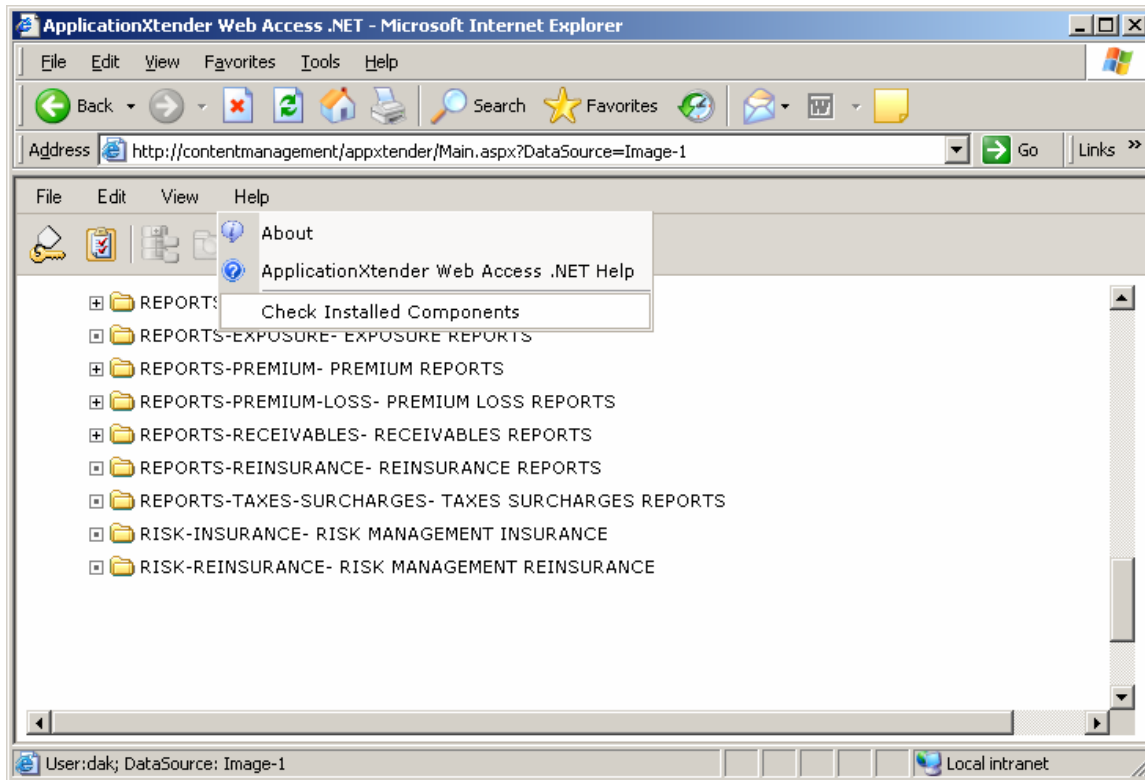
ApplicationXtender Web Access .NET - Microsoft Internet Explorer

File Edit View Favorites Tools Help

Back Search Favorites

Address http://contentmanagement/appxtender/Main.aspx?DataSource=Image-1 Go Links »

File Edit View Help

About
ApplicationXtender Web Access .NET Help
Check Installed Components

REPORTS
REPORTS-EXPOSURE- EXPOSURE REPORTS
REPORTS-PREMIUM- PREMIUM REPORTS
REPORTS-PREMIUM-LOSS- PREMIUM LOSS REPORTS
REPORTS-RECEIVABLES- RECEIVABLES REPORTS
REPORTS-REINSURANCE- REINSURANCE REPORTS
REPORTS-TAXES-SURCHARGES- TAXES SURCHARGES REPORTS
RISK-INSURANCE- RISK MANAGEMENT INSURANCE
RISK-REINSURANCE- RISK MANAGEMENT REINSURANCE

User:dak; DataSource: Image-1
Local intranet